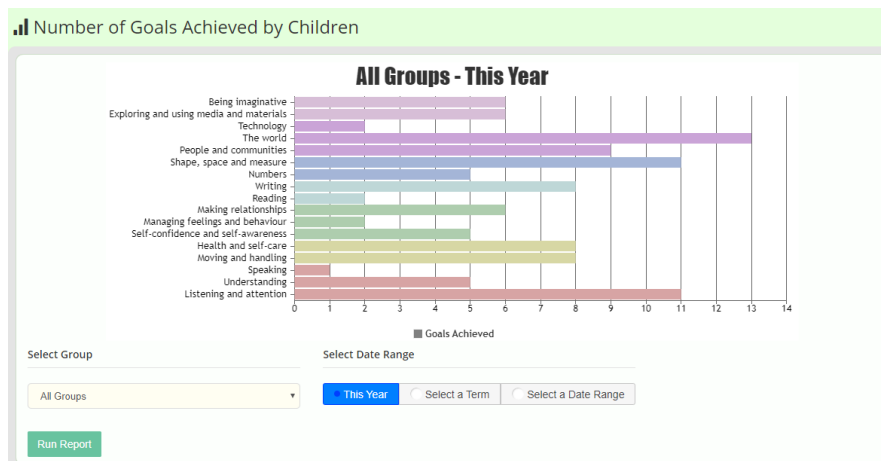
Number of Goals Achieved by Children

All Groups - This Year

Being imaginative
Exploring and using media and materials
Technology
The world
People and communities
Shape, space and measure
Numbers
Writing
Reading
Making relationships
Managing feelings and behaviour
Self-confidence and self-awareness
Health and self-care
Moving and handling
Speaking
Understanding
Listening and attention

0 1 2 3 4 5 6 7 8 9 10 11 12 13 14

Goals Achieved

Select Group

All Groups

Select Date Range

This Year
Select a Term
Select a Date Range

Run Report